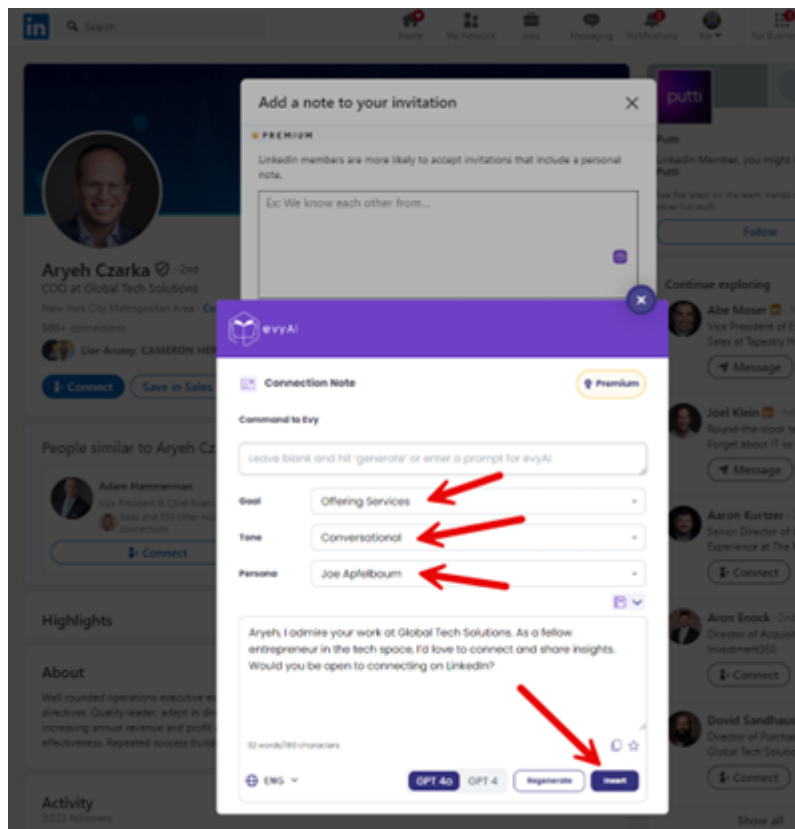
in Search Home My Network Jobs Messaging Notifications Me For Business

Add a note to your invitation

PREMIUM

LinkedIn members are more likely to accept invitations that include a personal note.

Ex: We know each other from...

putti

Putti

LinkedIn Member, you might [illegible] Putti

See the latest on the team, trends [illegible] offer fun stuff.

Follow

Aryeh Czarka · 2nd

COO at Global Tech Solutions

New York City Metropolitan Area · Co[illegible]

500+ connections

Lior Aruesy, CAMERON HER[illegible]

Connect Save in Sales

People similar to Aryeh Cz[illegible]

Adam Hammerman

Vice President & Chief Kn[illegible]

Connect

Highlights

About

Well rounded operations executive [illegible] directives. Quality leader, adept in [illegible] increasing annual revenue and profit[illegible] effectiveness. Repeated success build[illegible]

Activity

3,033 followers

Continue exploring

Abe Moser

Vice President of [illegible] Sales at Tapestry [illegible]

Message

Joel Klein

Round-the-clock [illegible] Forget about IT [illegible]

Message

Aaron Kurtzer

Senior Director of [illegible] Experience at The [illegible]

Connect

Aron Enock

Director of Acqui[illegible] Investment360

Connect

Dovid Sandhau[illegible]

Director of Purcha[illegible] Global Tech Solutio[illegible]

Connect

Show all

evyAI

Connection Note

Premium

Command to Evy

Leave blank and hit 'generate' or enter a prompt for evyAI

Goal Offering Services

Tone Conversational

Persona Joe Apfelbaum

Aryeh, I admire your work at Global Tech Solutions. As a fellow entrepreneur in the tech space, I'd love to connect and share insights. Would you be open to connecting on LinkedIn?

32 words/180 characters

ENG

GPT 4o GPT 4 Regenerate Insert